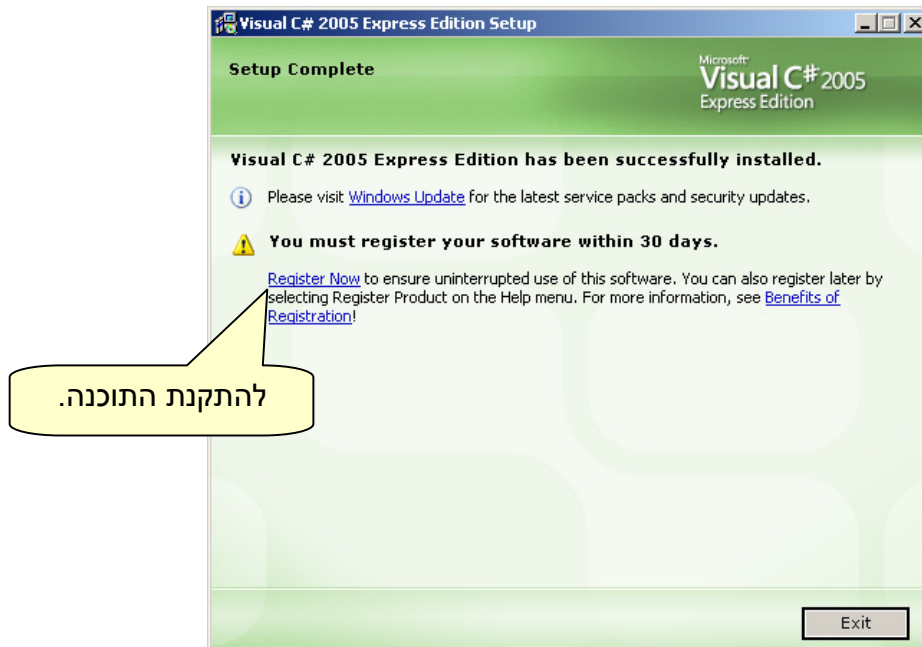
Visual C# 2005 Express Edition Setup

Setup Complete

Microsoft Visual C# 2005 Express Edition

Visual C# 2005 Express Edition has been successfully installed.

Please visit Windows Update for the latest service packs and security updates.

You must register your software within 30 days.

Register Now to ensure uninterrupted use of this software. You can also register later by selecting Register Product on the Help menu. For more information, see Benefits of Registration!

להתקנת התוכנה.

Exit